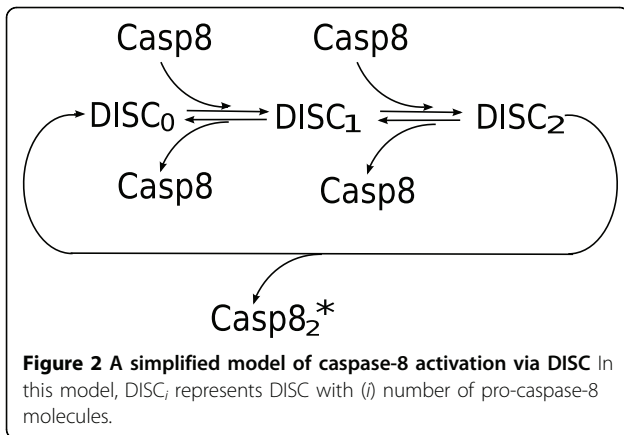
Casp8

Casp8

$DISC_0$

$DISC_1$

$DISC_2$

Casp8

Casp8

$Casp8_2^*$

**Figure 2 A simplified model of caspase-8 activation via DISC** In this model, $DISC_i$ represents DISC with (*i*) number of pro-caspase-8 molecules.